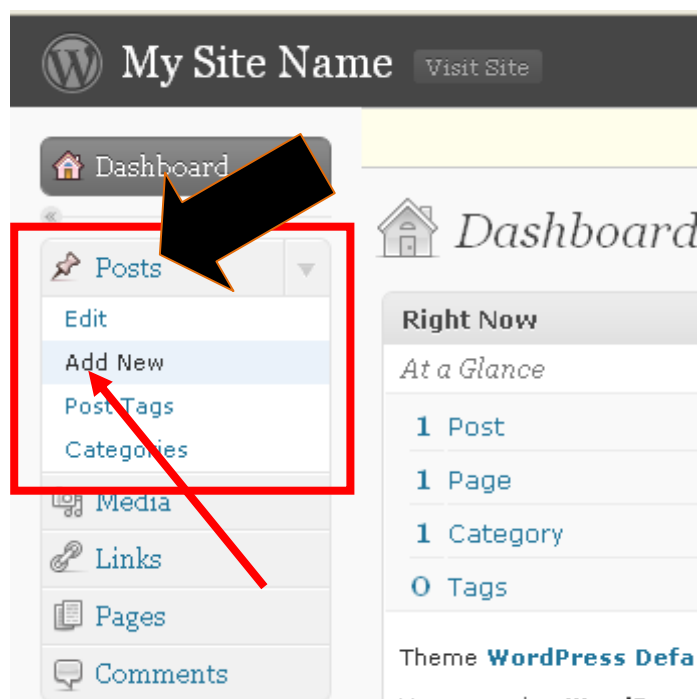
My Site Name Visit Site

Dashboard

«

Posts

Edit

Add New

Post Tags

Categories

Media

Links

Pages

Comments

Dashboard

Right Now

At a Glance

1 Post

1 Page

1 Category

0 Tags

Theme WordPress Defa